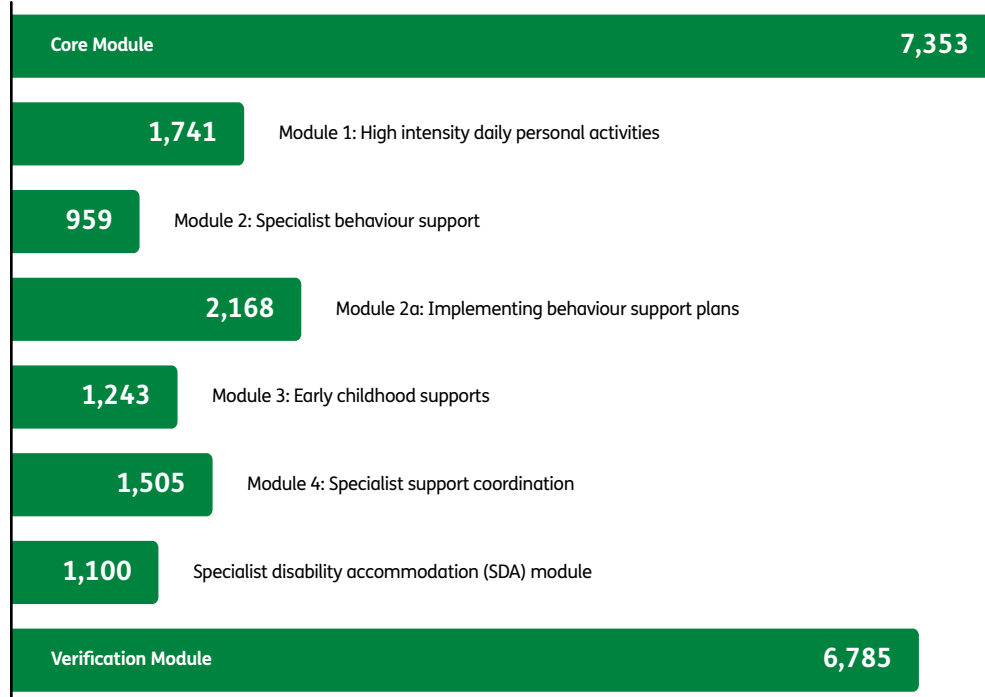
Core Module 7,353

1,741 Module 1: High intensity daily personal activities

959 Module 2: Specialist behaviour support

2,168 Module 2a: Implementing behaviour support plans

1,243 Module 3: Early childhood supports

1,505 Module 4: Specialist support coordination

1,100 Specialist disability accommodation (SDA) module

Verification Module 6,785